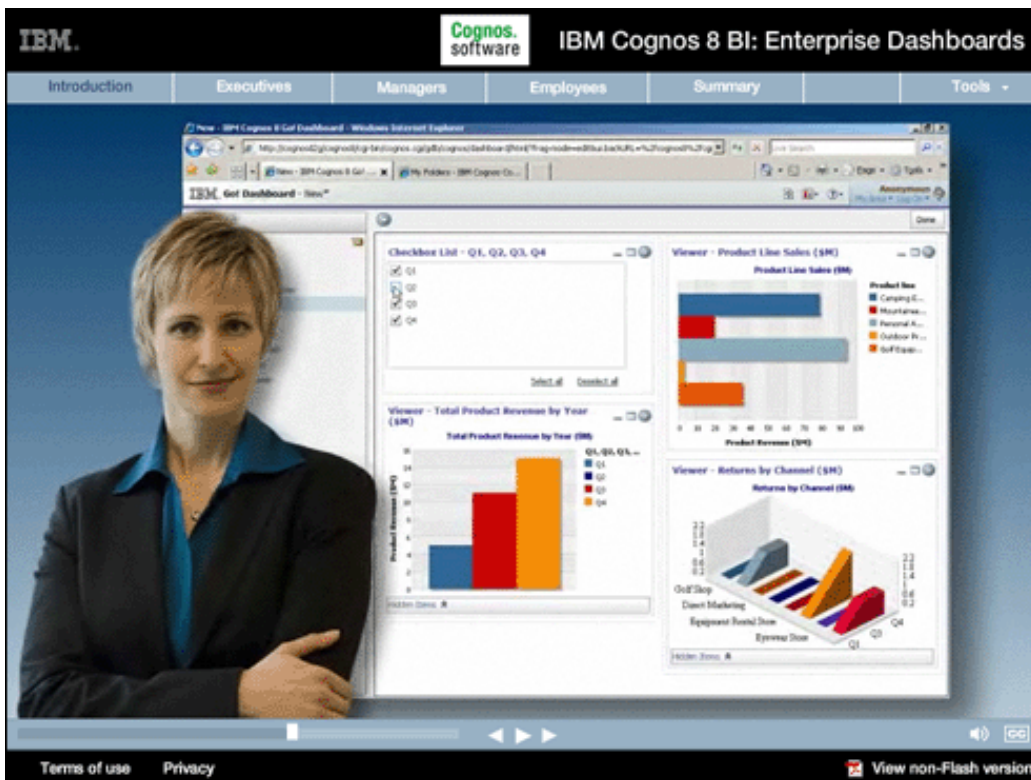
IBM.

Cognos. software

IBM Cognos 8 BI: Enterprise Dashboards

Introduction | Executives | Managers | Employees | Summary | Tools

New - IBM Cognos 8 Go! Dashboard - Windows Internet Explorer

IBM Go! Dashboard - New*

Done

Checkbox List - Q1, Q2, Q3, Q4

Q1
Q2
Q3
Q4

Select all Deselect all

Viewer - Product Line Sales ($M)

Product Line Sales ($M)

Product line
Camping E...
Mountainee...
Personal A...
Outdoor Pr...
Golf Equip...

Product Revenue ($M)

Viewer - Total Product Revenue by Year ($M)

Total Product Revenue by Year ($M)

Q1, Q2, Q3, Q4
Q1
Q2
Q3
Q4

Product Revenue ($M)

Hidden Items

Viewer - Returns by Channel ($M)

Returns by Channel ($M)

Golf Shop
Direct Marketing
Equipment Rental Store
Eyewear Store

Q3
Q4

Hidden Items

Terms of use Privacy

View non-Flash version